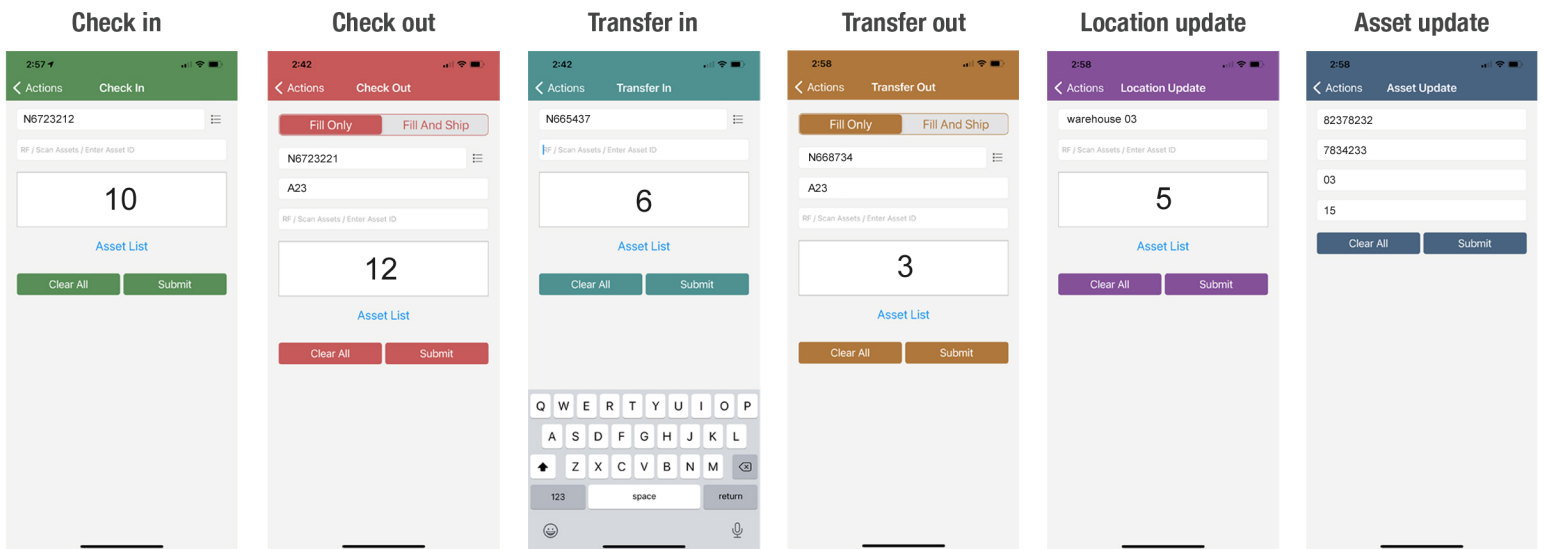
Check in

2:57

Actions Check In

N6723212

RF / Scan Assets / Enter Asset ID

10

Asset List

Clear All Submit

Check out

2:42

Actions Check Out

Fill Only Fill And Ship

N6723221

A23

RF / Scan Assets / Enter Asset ID

12

Asset List

Clear All Submit

Transfer in

2:42

Actions Transfer In

N665437

RF / Scan Assets / Enter Asset ID

6

Asset List

Clear All Submit

Q W E R T Y U I O P
A S D F G H J K L
Z X C V B N M
123 space return

Transfer out

2:58

Actions Transfer Out

Fill Only Fill And Ship

N668734

A23

RF / Scan Assets / Enter Asset ID

3

Asset List

Clear All Submit

Location update

2:58

Actions Location Update

warehouse 03

RF / Scan Assets / Enter Asset ID

5

Asset List

Clear All Submit

Asset update

2:58

Actions Asset Update

82378232

7834233

03

15

Clear All Submit